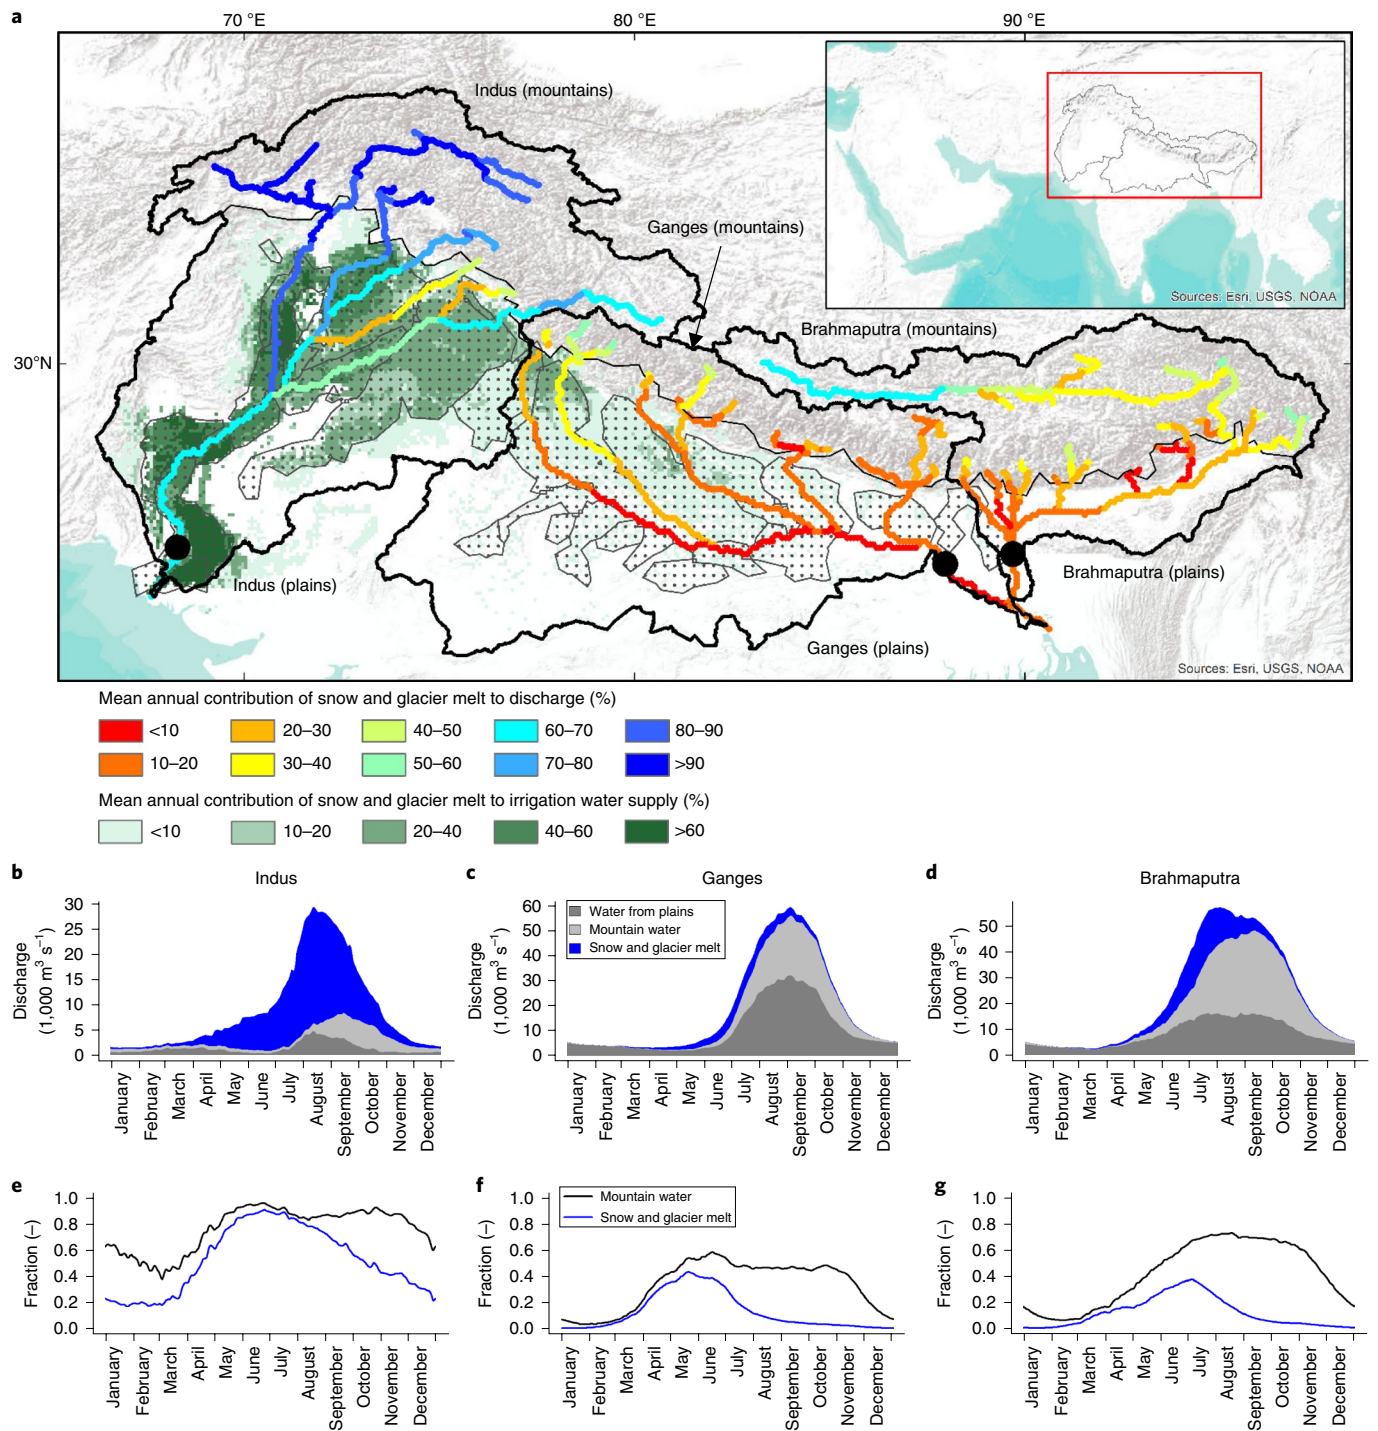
a

70 °E 80 °E 90 °E

30°N

Indus (mountains)

Ganges (mountains)

Brahmaputra (mountains)

Indus (plains)

Brahmaputra (plains)

Ganges (plains)

Sources: Esri, USGS, NOAA

Sources: Esri, USGS, NOAA

Mean annual contribution of snow and glacier melt to discharge (%)

<10 20–30 40–50 60–70 80–90
10–20 30–40 50–60 70–80 >90

Mean annual contribution of snow and glacier melt to irrigation water supply (%)

<10 10–20 20–40 40–60 >60

b Indus

Discharge (1,000 $m^3 s^{-1}$)

30 25 20 15 10 5 0

January February March April May June July August September October November December

c Ganges

Water from plains
Mountain water
Snow and glacier melt

Discharge (1,000 $m^3 s^{-1}$)

60 50 40 30 20 10 0

January February March April May June July August September October November December

d Brahmaputra

Discharge (1,000 $m^3 s^{-1}$)

50 40 30 20 10 0

January February March April May June July August September October November December

e

Fraction (–)

1.0 0.8 0.6 0.4 0.2 0.0

January February March April May June July August September October November December

f

Mountain water
Snow and glacier melt

Fraction (–)

1.0 0.8 0.6 0.4 0.2 0.0

January February March April May June July August September October November December

g

Fraction (–)

1.0 0.8 0.6 0.4 0.2 0.0

January February March April May June July August September October November December